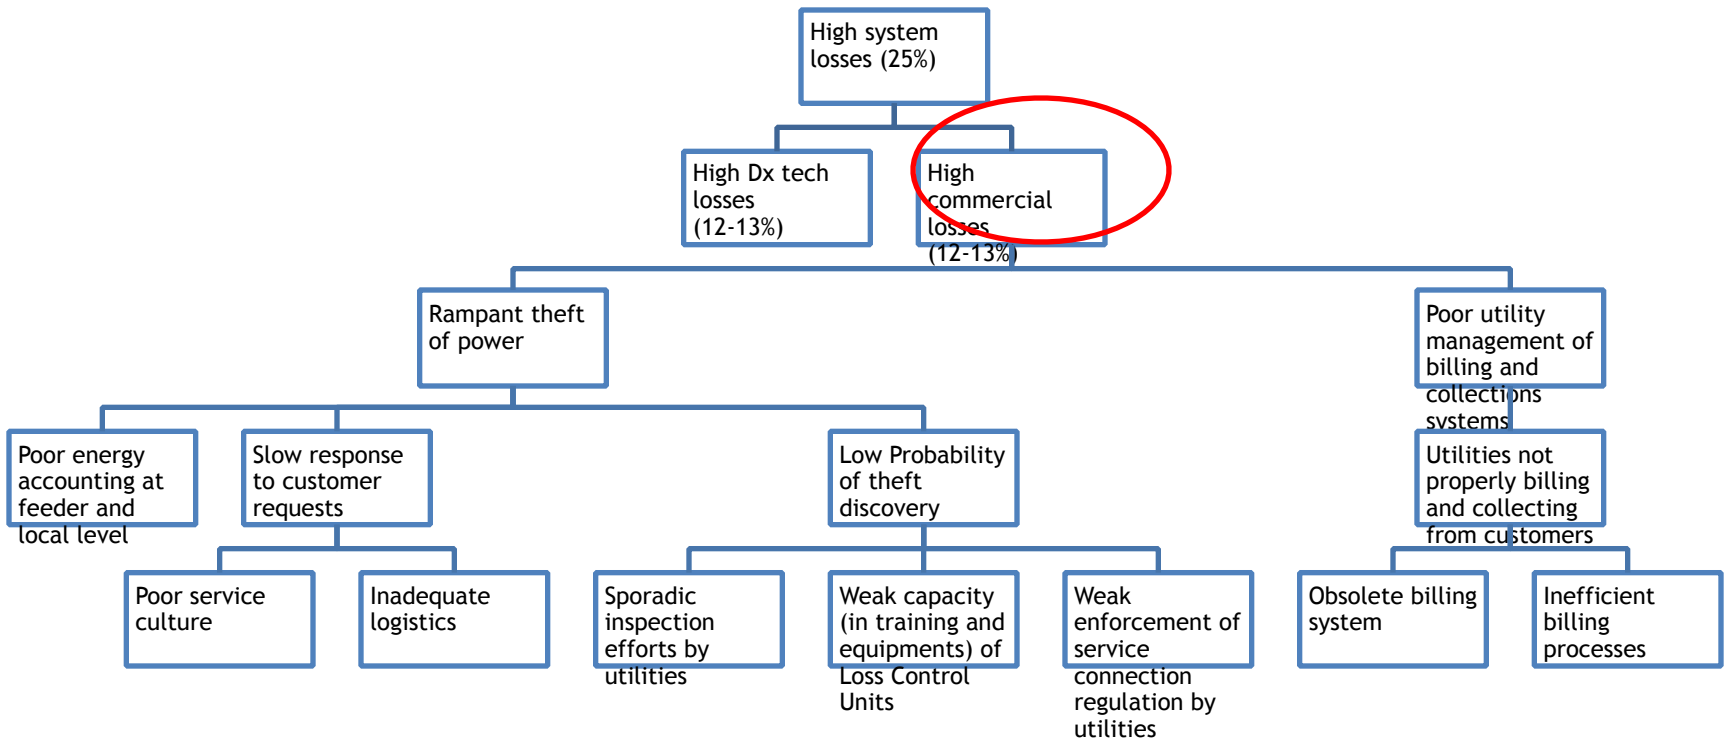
High system losses (25%)

High Dx tech losses (12-13%)

High commercial losses (12-13%)

Rampant theft of power

Poor utility management of billing and collections systems

Poor energy accounting at feeder and local level

Slow response to customer requests

Low Probability of theft discovery

Utilities not properly billing and collecting from customers

Poor service culture

Inadequate logistics

Sporadic inspection efforts by utilities

Weak capacity (in training and equipments) of Loss Control Units

Weak enforcement of service connection regulation by utilities

Obsolete billing system

Inefficient billing processes